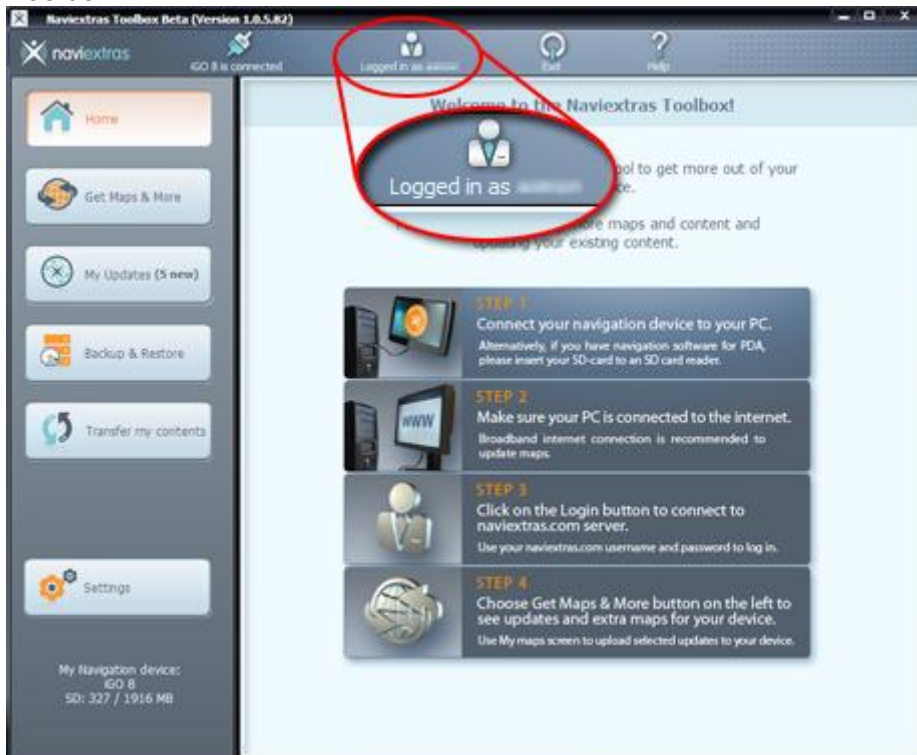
Naviextras Toolbox Beta (Version 1.0.5.82)

naviextras

iGO 8 is connected

Logged in as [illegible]

Exit

Help

Home

Get Maps & More

My Updates (5 new)

Backup & Restore

Transfer my contents

Settings

My Navigation device:
iGO 8
SD: 327 / 1916 MB

Welcome to the Naviextras Toolbox!

Logged in as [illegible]

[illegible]ol to get more out of your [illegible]e.

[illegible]ore maps and content and updating your existing content.

STEP 1
Connect your navigation device to your PC.
Alternatively, if you have navigation software for PDA, please insert your SD-card to an SD card reader.

WWW

STEP 2
Make sure your PC is connected to the internet.
Broadband internet connection is recommended to update maps.

STEP 3
Click on the Login button to connect to naviextras.com server.
Use your naviextras.com username and password to log in.

STEP 4
Choose Get Maps & More button on the left to see updates and extra maps for your device.
Use My maps screen to upload selected updates to your device.